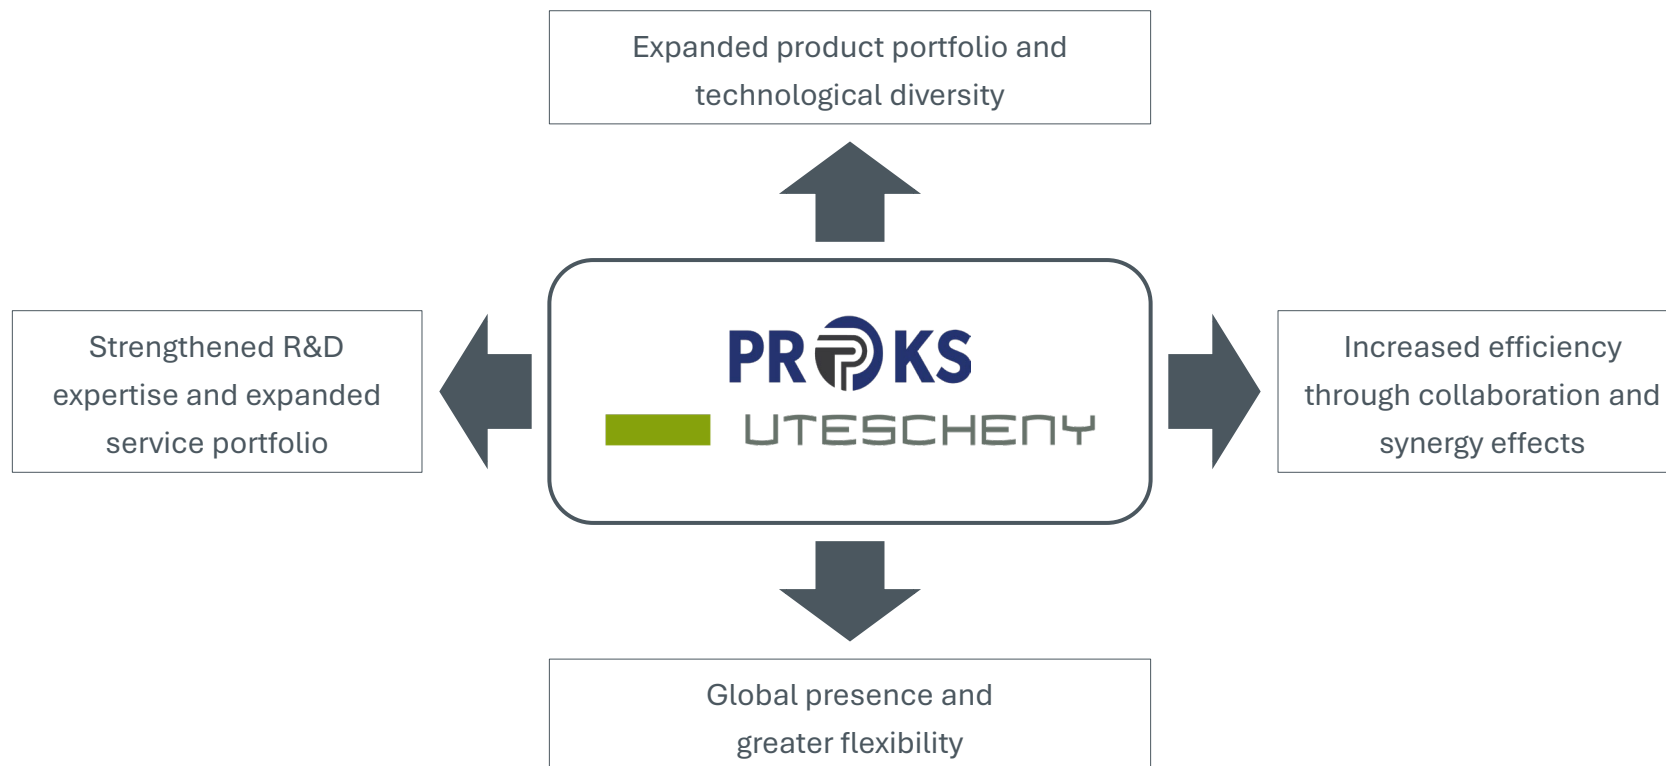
Expanded product portfolio and technological diversity

Strengthened R&D expertise and expanded service portfolio

PROKS

UTESCHENY

Increased efficiency through collaboration and synergy effects

Global presence and greater flexibility